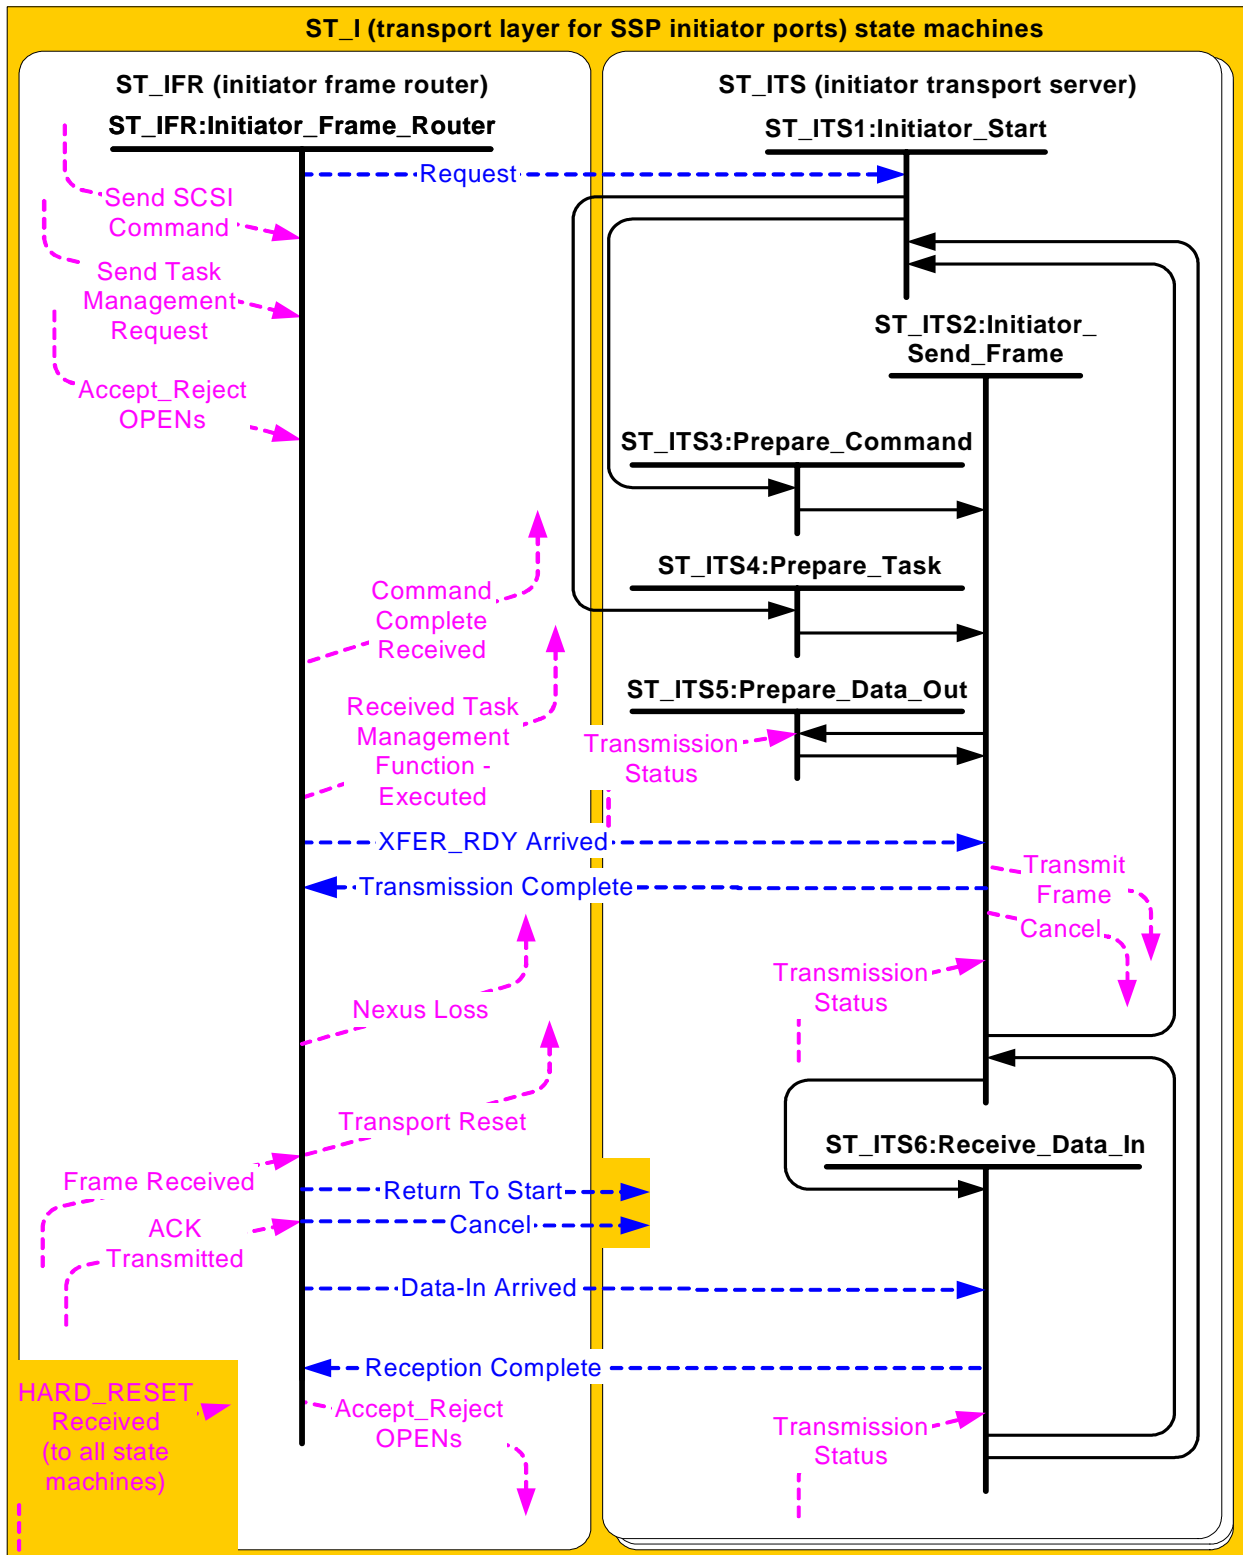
ST_I (transport layer for SSP initiator ports) state machines

ST_IFR (initiator frame router)

ST_IFR:Initiator_Frame_Router

ST_ITS (initiator transport server)

ST_ITS1:Initiator_Start

Request

Send SCSI Command

Send Task Management Request

Accept_Reject OPENs

ST_ITS2:Initiator_ Send_Frame

ST_ITS3:Prepare_Command

Command Complete Received

ST_ITS4:Prepare_Task

Received Task Management Function - Executed

ST_ITS5:Prepare_Data_Out

Transmission Status

XFER_RDY Arrived

Transmission Complete

Transmit Frame

Cancel

Transmission Status

Nexus Loss

Transport Reset

ST_ITS6:Receive_Data_In

Frame Received

Return To Start

ACK Transmitted

Cancel

Data-In Arrived

Reception Complete

HARD_RESET Received (to all state machines)

Accept_Reject OPENs

Transmission Status